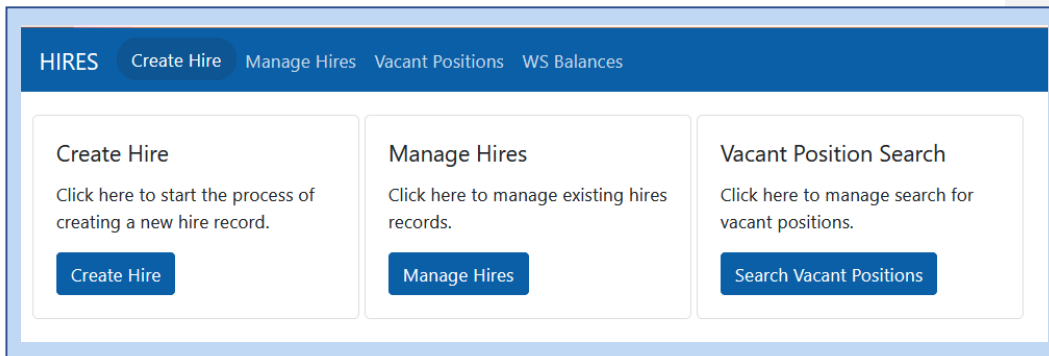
HIRES Create Hire Manage Hires Vacant Positions WS Balances

Create Hire

Click here to start the process of creating a new hire record.

Create Hire

Manage Hires

Click here to manage existing hires records.

Manage Hires

Vacant Position Search

Click here to manage search for vacant positions.

Search Vacant Positions